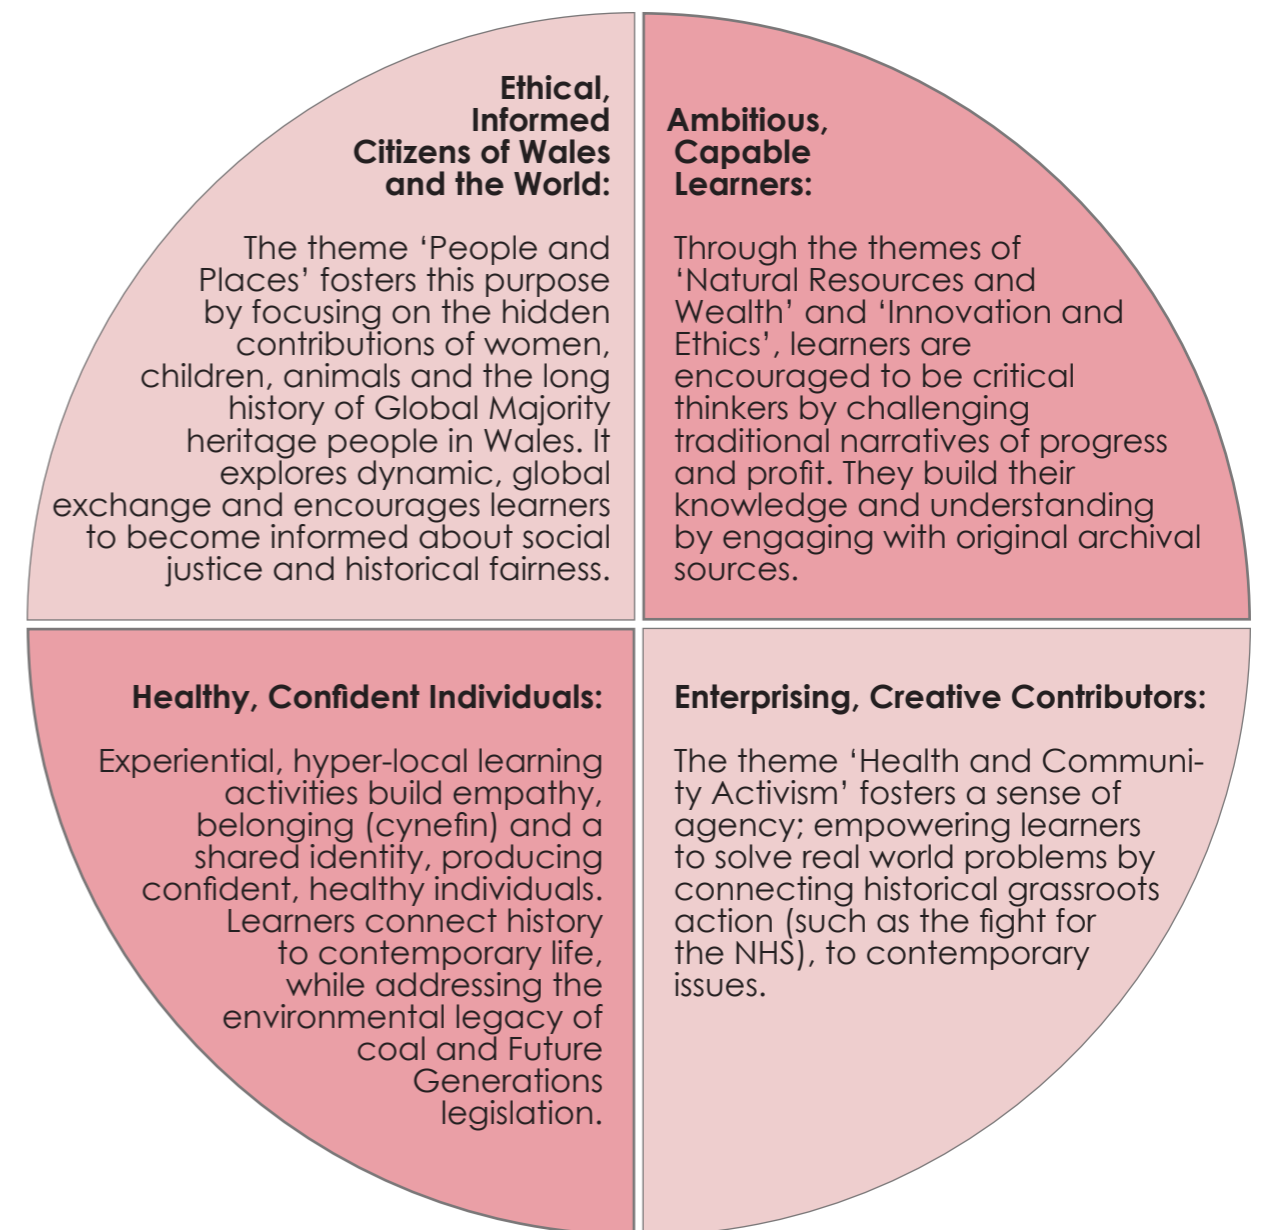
Ethical, Informed Citizens of Wales and the World:

The theme 'People and Places' fosters this purpose by focusing on the hidden contributions of women, children, animals and the long history of Global Majority heritage people in Wales. It explores dynamic, global exchange and encourages learners to become informed about social justice and historical fairness.

Ambitious, Capable Learners:

Through the themes of 'Natural Resources and Wealth' and 'Innovation and Ethics', learners are encouraged to be critical thinkers by challenging traditional narratives of progress and profit. They build their knowledge and understanding by engaging with original archival sources.

Healthy, Confident Individuals:

Experiential, hyper-local learning activities build empathy, belonging (cynefin) and a shared identity, producing confident, healthy individuals. Learners connect history to contemporary life, while addressing the environmental legacy of coal and Future Generations legislation.

Enterprising, Creative Contributors:

The theme 'Health and Community Activism' fosters a sense of agency; empowering learners to solve real world problems by connecting historical grassroots action (such as the fight for the NHS), to contemporary issues.